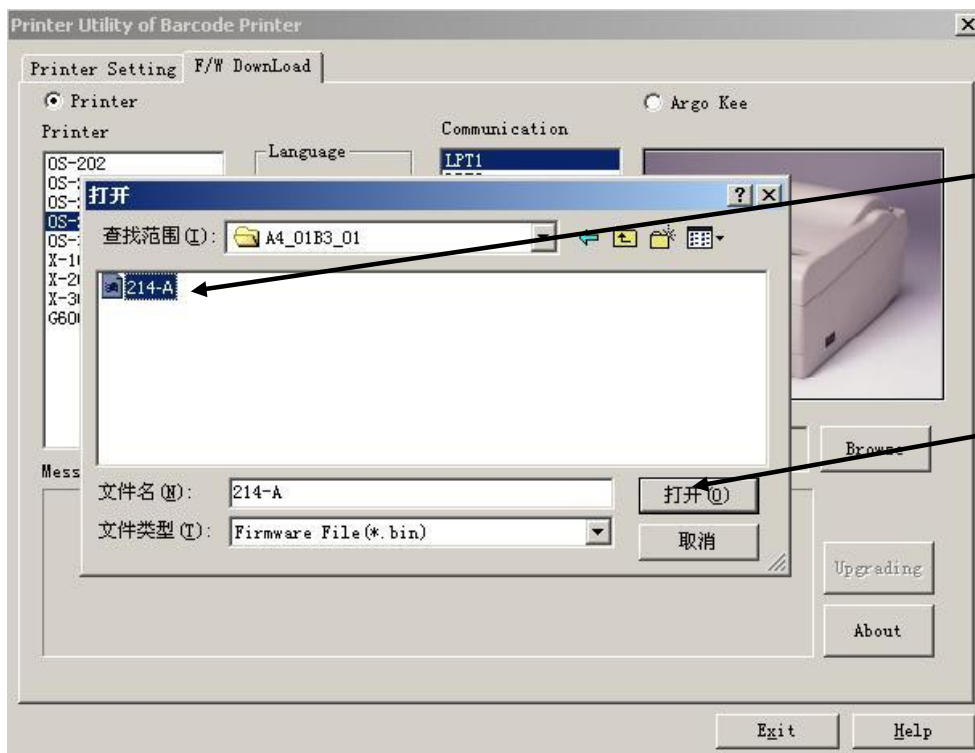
Printer Utility of Barcode Printer

Printer Setting
F/W DownLoad

Printer
Argo Kee

Printer
Language
Communication

OS-202
OS-
OS-
OS-
OS-
X-1
X-2
X-3
G60

LPT1

打开
?
查找范围(I): A4_01B3_01
214-A

文件名(N): 214-A
文件类型(T): Firmware File(*.bin)
打开(O)
取消

Mess

Browse
Upgrading
About

Exit
Help